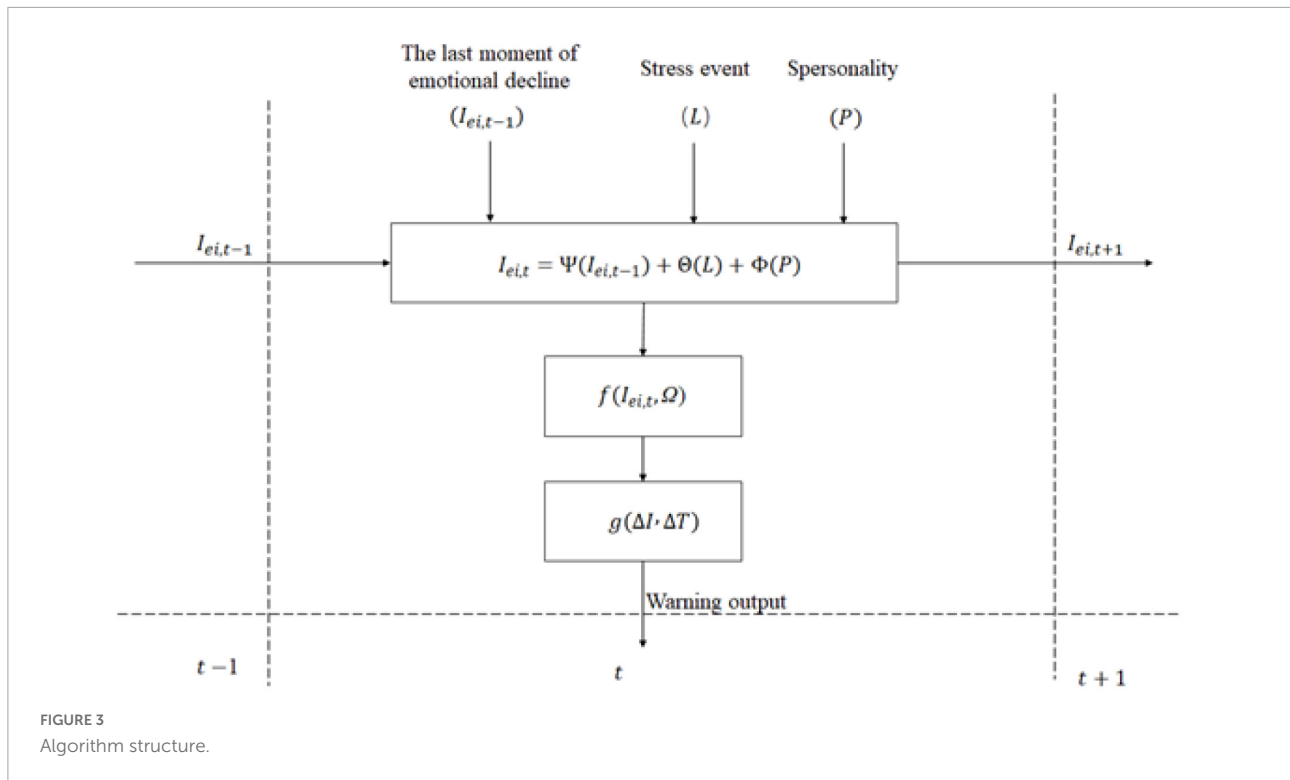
The last moment of emotional decline

Stress event

Spersonality

$(I_{ei,t-1})$

$(L)$

$(P)$

$I_{ei,t-1}$

$I_{ei,t} = \Psi(I_{ei,t-1}) + \Theta(L) + \Phi(P)$

$I_{ei,t+1}$

$f(I_{ei,t}, \Omega)$

$g(\Delta I \cdot \Delta T)$

Warning output

$t-1$

$t$

$t+1$

FIGURE 3
Algorithm structure.